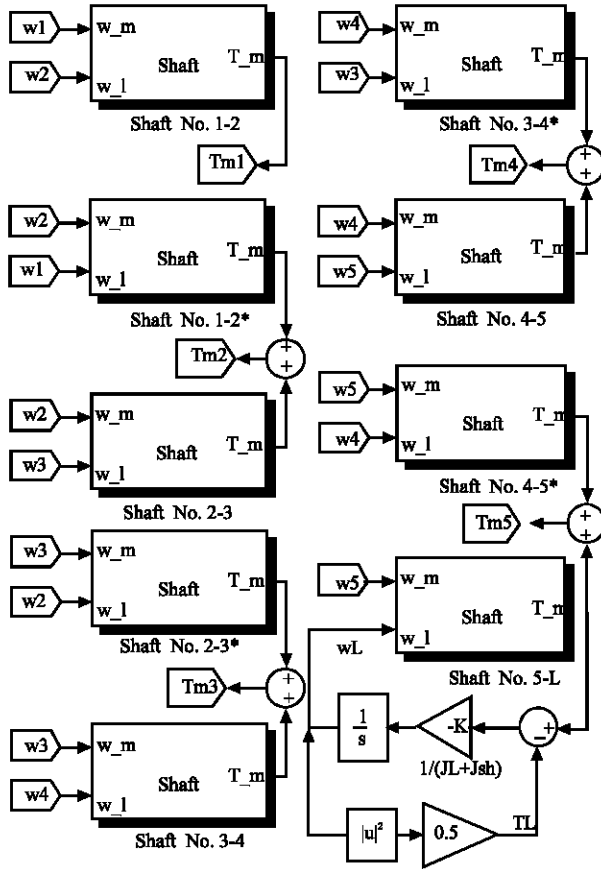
w1
w_m
w2
w_l
Shaft
T_m
Shaft No. 1-2
Tm1

w2
w_m
w1
w_l
Shaft
T_m
Shaft No. 1-2*
Tm2
+
+

w2
w_m
w3
w_l
Shaft
T_m
Shaft No. 2-3

w3
w_m
w2
w_l
Shaft
T_m
Shaft No. 2-3*
Tm3
+
+

w3
w_m
w4
w_l
Shaft
T_m
Shaft No. 3-4

w4
w_m
w3
w_l
Shaft
T_m
Shaft No. 3-4*
Tm4
+
+

w4
w_m
w5
w_l
Shaft
T_m
Shaft No. 4-5

w5
w_m
w4
w_l
Shaft
T_m
Shaft No. 4-5*
Tm5
+
+

w5
w_m
w_l
Shaft
T_m
wL
Shaft No. 5-L

$\frac{1}{s}$
-K
1/(JL+Jsh)
+
-
$|u|^2$
0.5
TL